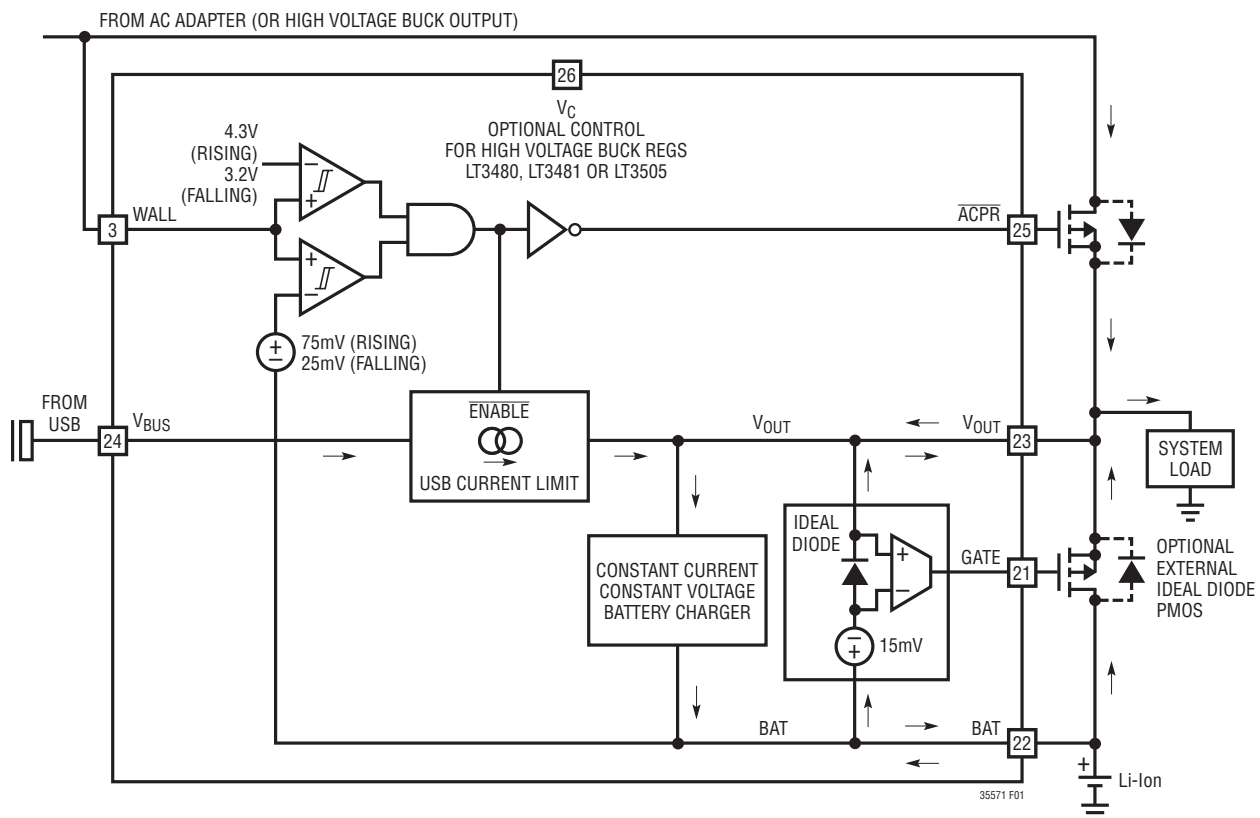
FROM AC ADAPTER (OR HIGH VOLTAGE BUCK OUTPUT)

26

$V_C$
OPTIONAL CONTROL
FOR HIGH VOLTAGE BUCK REGS
LT3480, LT3481 OR LT3505

4.3V
(RISING)
3.2V
(FALLING)

–
+

3
WALL

+
–

$\overline{ACPR}$
25

±
75mV (RISING)
25mV (FALLING)

FROM
USB

24
$V_{BUS}$

$\overline{ENABLE}$

USB CURRENT LIMIT

$V_{OUT}$

$V_{OUT}$
23

SYSTEM
LOAD

IDEAL
DIODE

+
–

GATE
21

OPTIONAL
EXTERNAL
IDEAL DIODE
PMOS

CONSTANT CURRENT
CONSTANT VOLTAGE
BATTERY CHARGER

–
+
15mV

BAT

BAT
22

+
Li-Ion

35571 F01